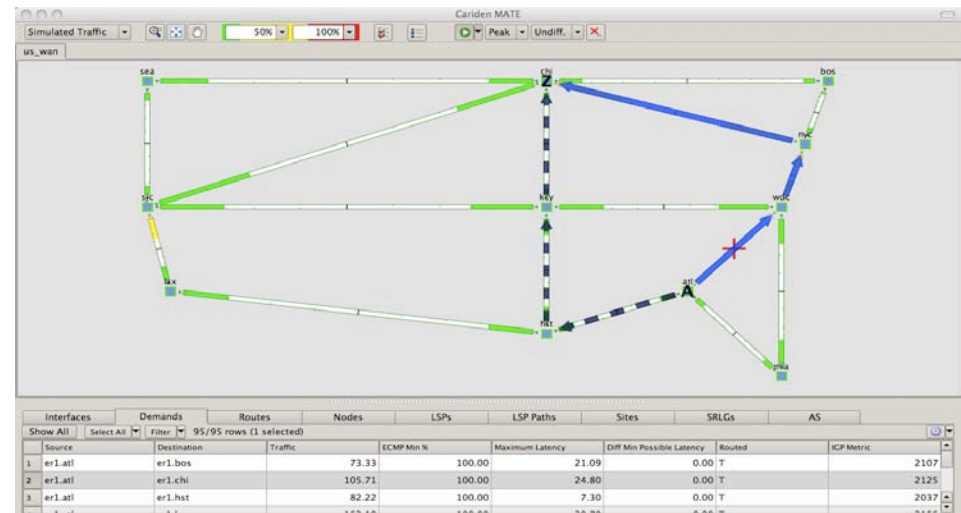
Cariden MATE

Simulated Traffic

50%

100%

Peak

Undiff.

us_wan

sea

chi

bos

Z

nyc

sjc

kcy

wdc

lax

atl

A

hst

mia

Interfaces

Demands

Routes

Nodes

LSPs

LSP Paths

Sites

SRLGs

AS

Show All

Select All

Filter

95/95 rows (1 selected)

| | Source | Destination | Traffic | ECMP Min % | Maximum Latency | Diff Min Possible Latency | Routed | IGP Metric |
|---|---|---|---|---|---|---|---|---|
| 1 | er1.atl | er1.bos | 73.33 | 100.00 | 21.09 | 0.00 | T | 2107 |
| 2 | er1.atl | er1.chi | 105.71 | 100.00 | 24.80 | 0.00 | T | 2125 |
| 3 | er1.atl | er1.hst | 82.22 | 100.00 | 7.30 | 0.00 | T | 2037 |